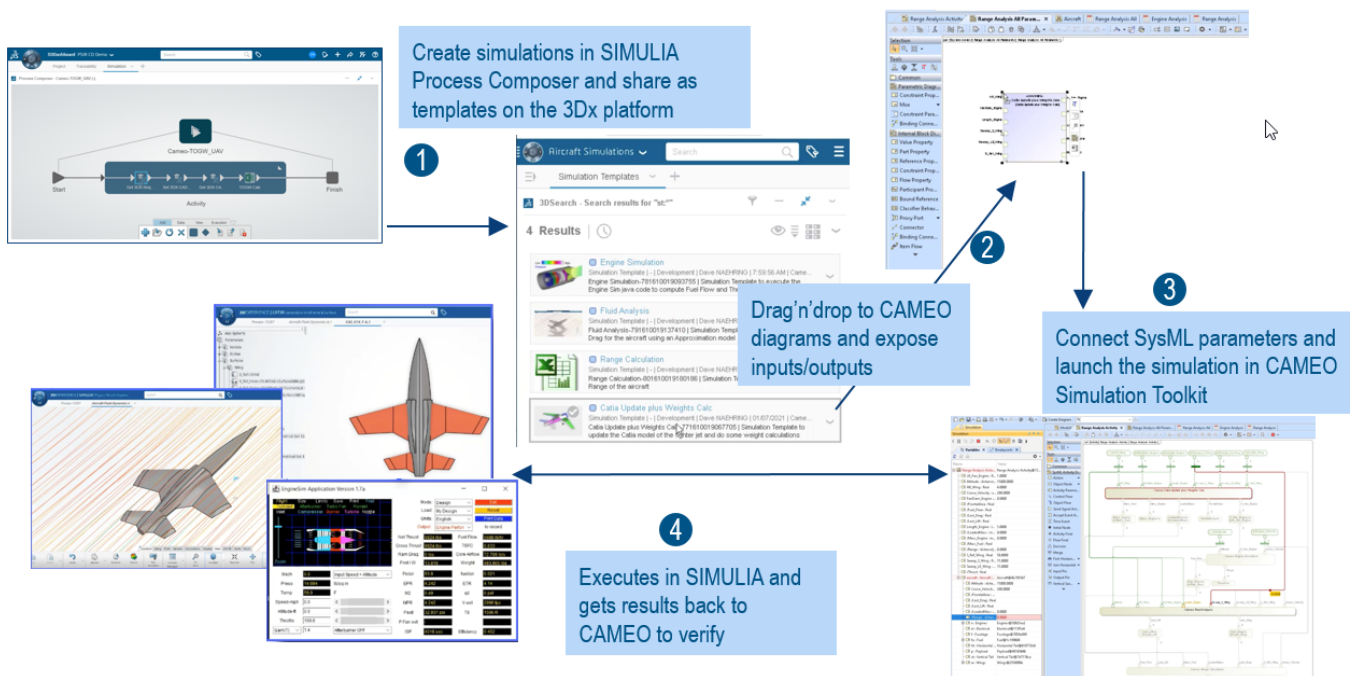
Create simulations in SIMULIA Process Composer and share as templates on the 3Dx platform

1

Cameo-TOGW_UAV

Start

Finish

Activity

Aircraft Simulations

Search

Simulation Templates

3DSearch - Search results for "st:*"

4 Results

Engine Simulation

Simulation Template | - | Development | Dave NAEHRING | 7:59:56 AM | Came...

Engine Simulation-791610019093755 | Simulation Template to execute the Engine Sim java code to compute Fuel Flow and Th...

Fluid Analysis

Simulation Template | - | Development | Dave NAEHRING | ...

Fluid Analysis-791610019137410 | Simulation Template ... Drag for the aircraft using an Approximation model

Range Calculation

Simulation Template | - | Development | Dave NAEHRING | ...

Range Calculation-801610019180186 | Simulation Template ... Range of the aircraft

Catia Update plus Weights Calc

Simulation Template | - | Development | Dave NAEHRING | 01.07.2021 | Came...

Catia Update plus Weights Calc-771610019067705 | Simulation Template to update the Catia model of the fighter jet and do some weight calculations

Drag'n'drop to CAMEO diagrams and expose inputs/outputs

2

3

Connect SysML parameters and launch the simulation in CAMEO Simulation Toolkit

4

Executes in SIMULIA and gets results back to CAMEO to verify

EngineSim Application Version 1.7a

Range Analysis Activity | Range Analysis All Param... | Aircraft | Range Analysis | Engine Analysis | Range Analysis

Common

Parametric Diagram

Constraint Property

Value Property

Part Property

Reference Property

Constraint Property

Flow Property

Participant Property

Bound Reference

Classifier Behavior

Proxy Port

Connector

Binding Connector

Item Flow